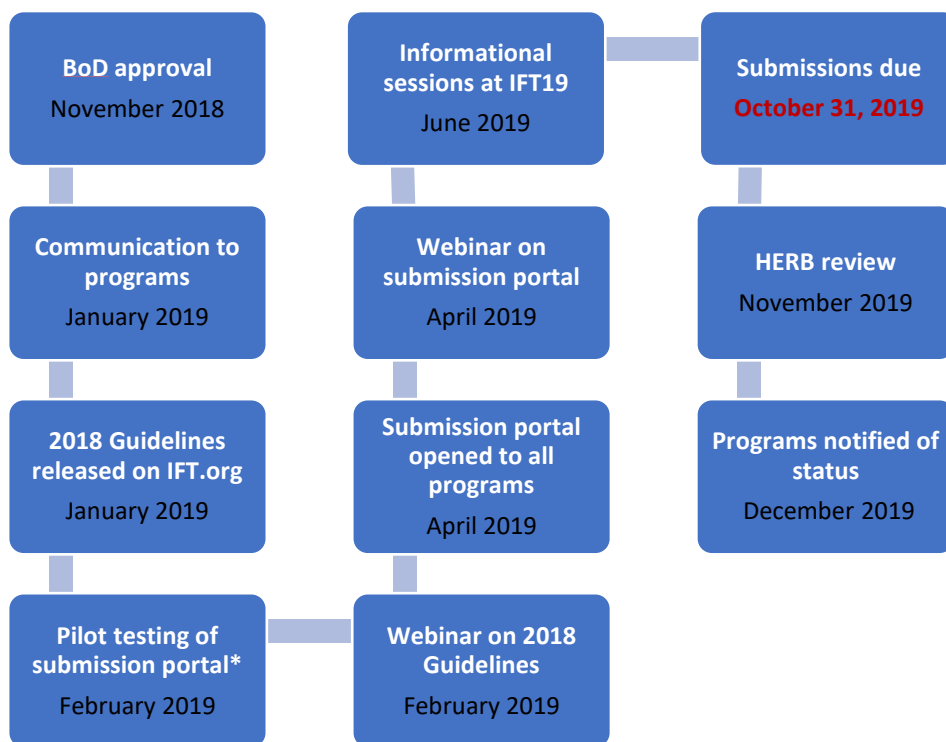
BoD approval
November 2018

Communication to programs
January 2019

2018 Guidelines released on IFT.org
January 2019

Pilot testing of submission portal*
February 2019

Webinar on 2018 Guidelines
February 2019

Submission portal opened to all programs
April 2019

Webinar on submission portal
April 2019

Informational sessions at IFT19
June 2019

Submissions due
October 31, 2019

HERB review
November 2019

Programs notified of status
December 2019